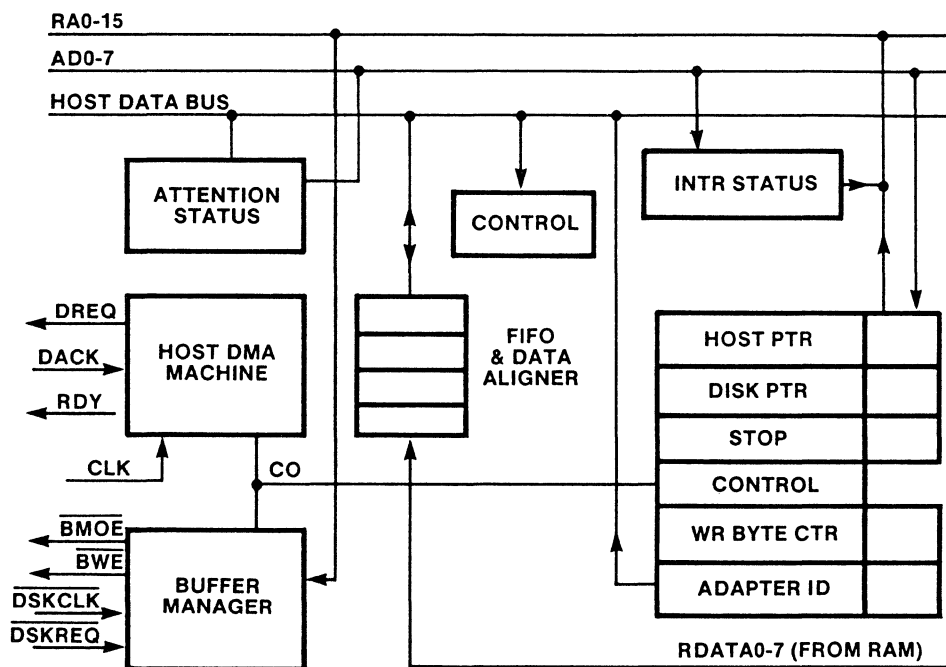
RA0-15
AD0-7
HOST DATA BUS
ATTENTION STATUS
CONTROL
INTR STATUS
DREQ
DACK
RDY
HOST DMA MACHINE
FIFO & DATA ALIGNER
HOST PTR
DISK PTR
STOP
CLK
CO
CONTROL
$\overline{BMOE}$
$\overline{BWE}$
$\overline{DSKCLK}$
$\overline{DSKREQ}$
BUFFER MANAGER
WR BYTE CTR
ADAPTER ID
RDATA0-7 (FROM RAM)